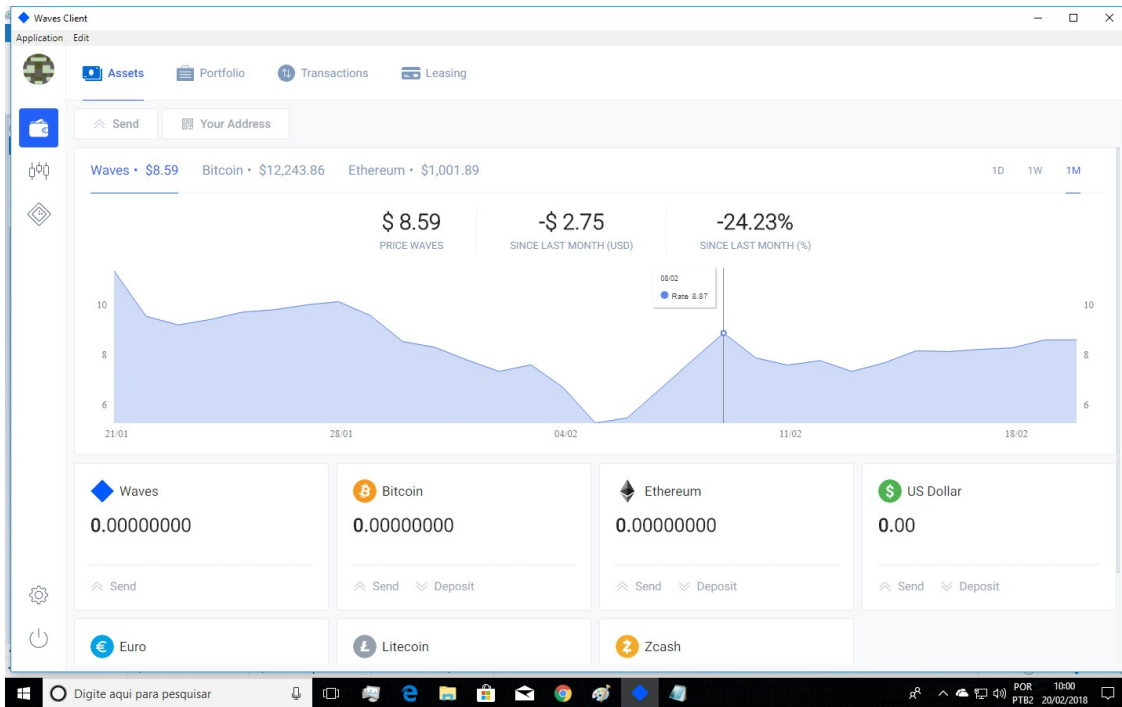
Waves Client

Application Edit

Assets Portfolio Transactions Leasing

Send Your Address

Waves • $8.59 Bitcoin • $12,243.86 Ethereum • $1,001.89

1D 1W 1M

$ 8.59
PRICE WAVES

-$ 2.75
SINCE LAST MONTH (USD)

-24.23%
SINCE LAST MONTH (%)

08/02
Rate 8.87

10 8 6

10 8 6

21/01 28/01 04/02 11/02 18/02

Waves
0.00000000
Send

Bitcoin
0.00000000
Send Deposit

Ethereum
0.00000000
Send Deposit

US Dollar
0.00
Send Deposit

Euro

Litecoin

Zcash

Digite aqui para pesquisar

POR PTB2 10:00 20/02/2018